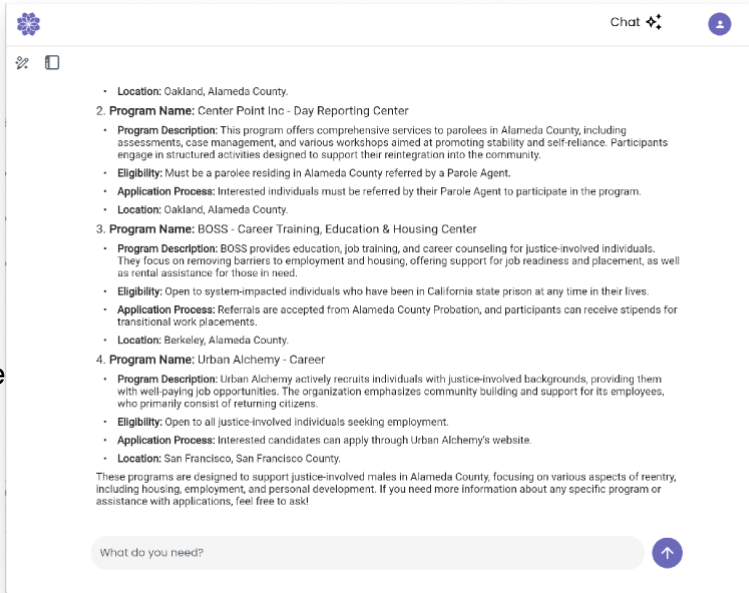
Chat

- **Location:** Oakland, Alameda County.

2. **Program Name:** Center Point Inc - Day Reporting Center

- **Program Description:** This program offers comprehensive services to parolees in Alameda County, including assessments, case management, and various workshops aimed at promoting stability and self-reliance. Participants engage in structured activities designed to support their reintegration into the community.
- **Eligibility:** Must be a parolee residing in Alameda County referred by a Parole Agent.
- **Application Process:** Interested individuals must be referred by their Parole Agent to participate in the program.
- **Location:** Oakland, Alameda County.

3. **Program Name:** BOSS - Career Training, Education & Housing Center

- **Program Description:** BOSS provides education, job training, and career counseling for justice-involved individuals. They focus on removing barriers to employment and housing, offering support for job readiness and placement, as well as rental assistance for those in need.
- **Eligibility:** Open to system-impacted individuals who have been in California state prison at any time in their lives.
- **Application Process:** Referrals are accepted from Alameda County Probation, and participants can receive stipends for transitional work placements.
- **Location:** Berkeley, Alameda County.

4. **Program Name:** Urban Alchemy - Career

- **Program Description:** Urban Alchemy actively recruits individuals with justice-involved backgrounds, providing them with well-paying job opportunities. The organization emphasizes community building and support for its employees, who primarily consist of returning citizens.
- **Eligibility:** Open to all justice-involved individuals seeking employment.
- **Application Process:** Interested candidates can apply through Urban Alchemy's website.
- **Location:** San Francisco, San Francisco County.

These programs are designed to support justice-involved males in Alameda County, focusing on various aspects of reentry, including housing, employment, and personal development. If you need more information about any specific program or assistance with applications, feel free to ask!

What do you need?